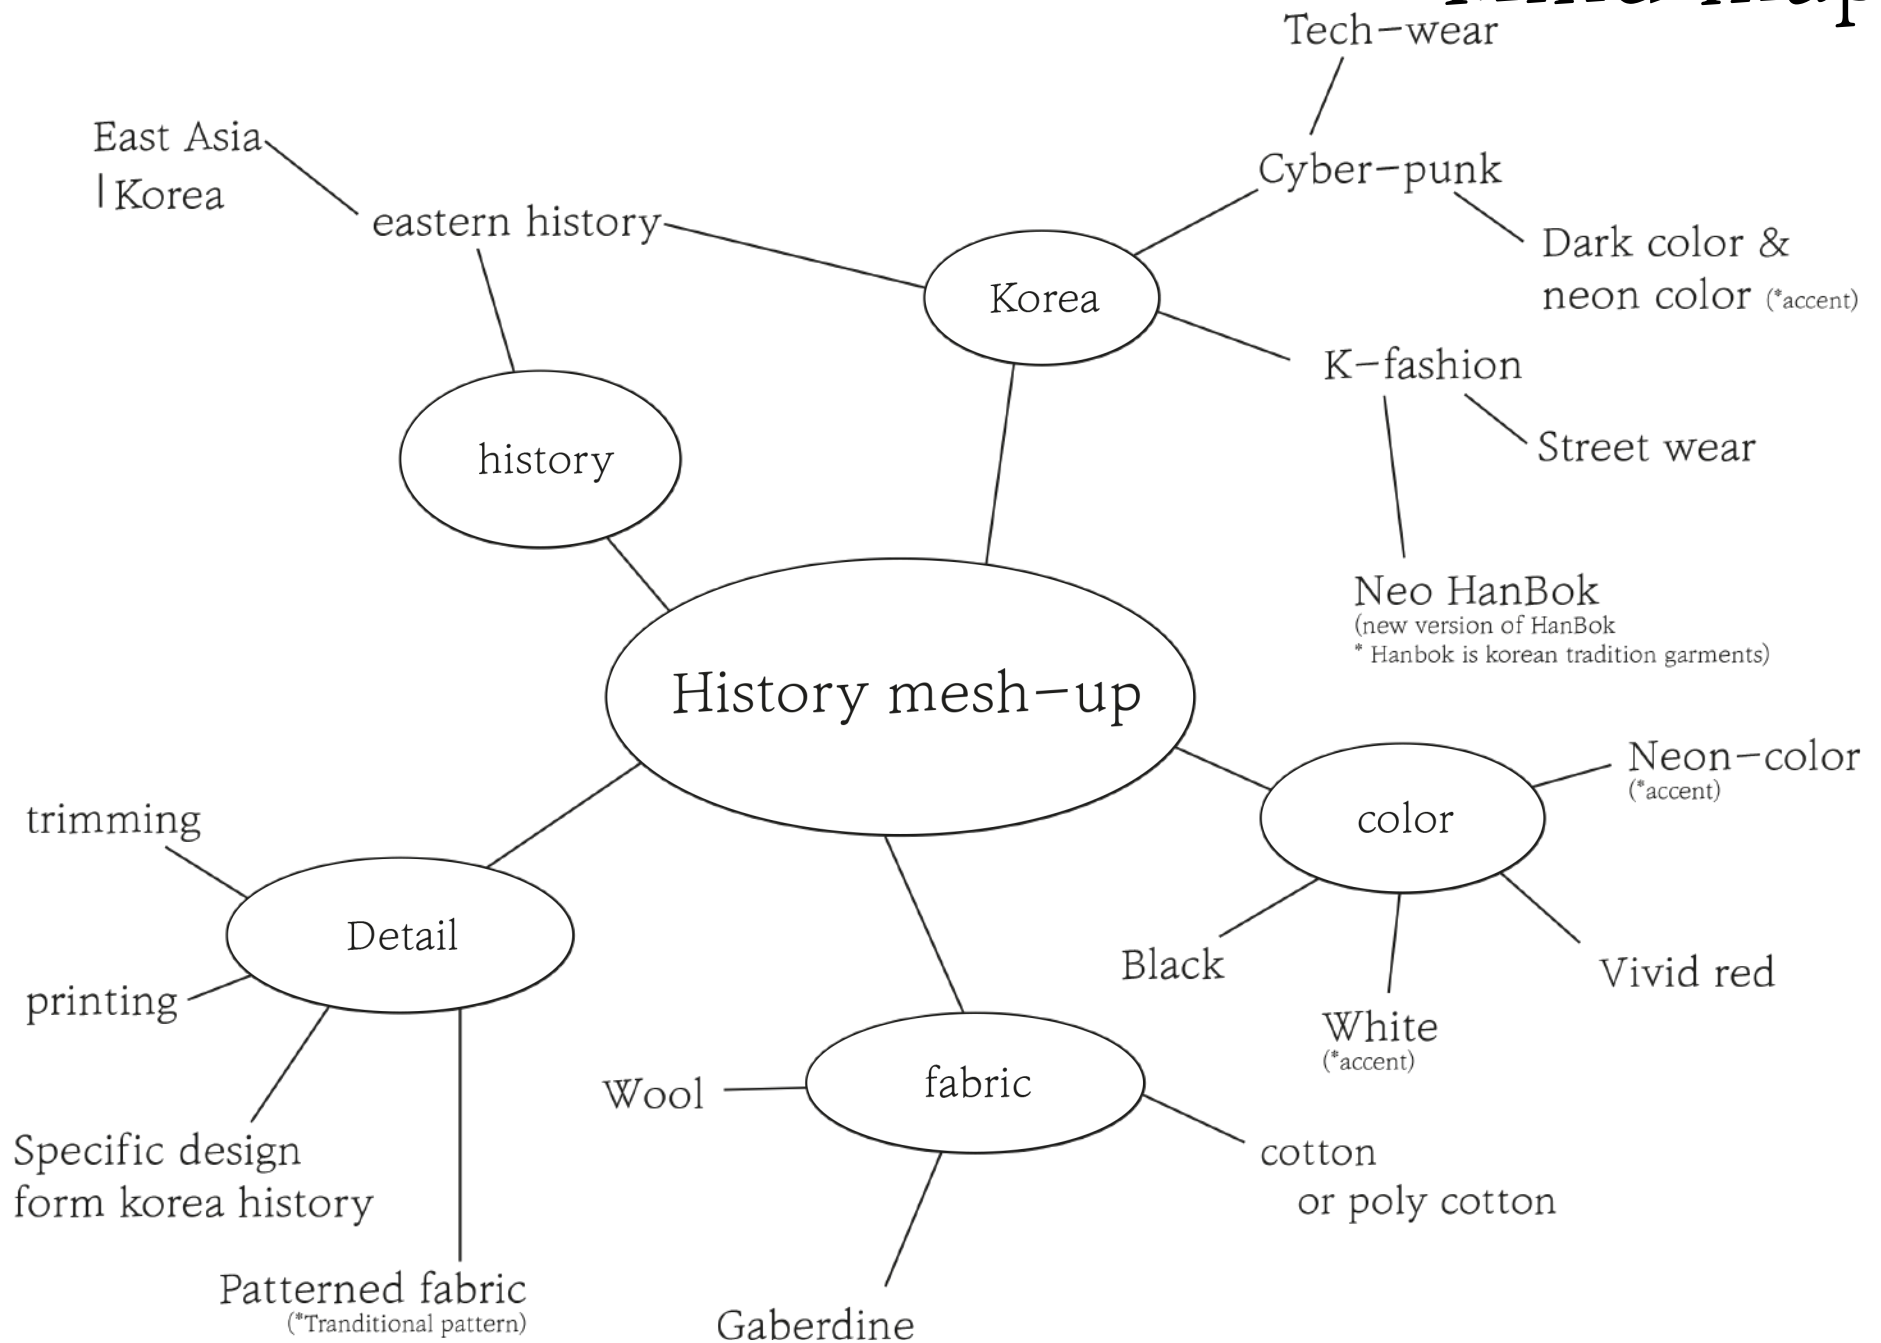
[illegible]

Tech-wear

East Asia
| Korea

eastern history

Cyber-punk

Dark color &
neon color (*accent)

Korea

K-fashion

Street wear

history

Neo HanBok
(new version of HanBok
* Hanbok is korean tradition garments)

History mesh-up

Neon-color
(*accent)

color

trimming

Detail

Black

Vivid red

White
(*accent)

printing

Wool

fabric

cotton
or poly cotton

Specific design
form korea history

Patterned fabric
(*Tranditional pattern)

Gaberdine